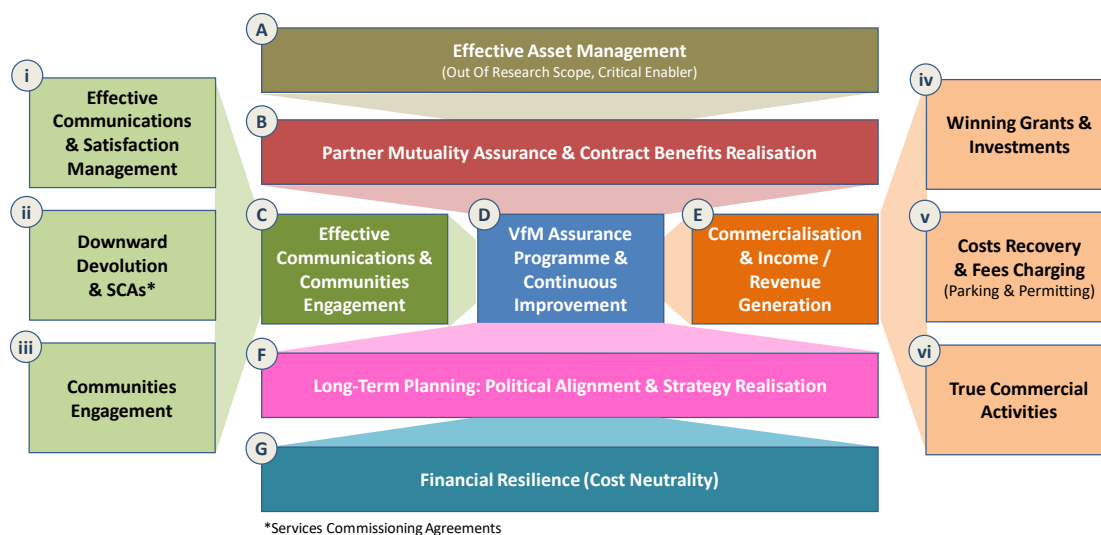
A
Effective Asset Management
(Out Of Research Scope, Critical Enabler)

i
Effective Communications & Satisfaction Management

ii
Downward Devolution & SCAs*

iii
Communities Engagement

B
Partner Mutuality Assurance & Contract Benefits Realisation

C
Effective Communications & Communities Engagement

D
VfM Assurance Programme & Continuous Improvement

E
Commercialisation & Income / Revenue Generation

F
Long-Term Planning: Political Alignment & Strategy Realisation

G
Financial Resilience (Cost Neutrality)

iv
Winning Grants & Investments

v
Costs Recovery & Fees Charging
(Parking & Permitting)

vi
True Commercial Activities

*Services Commissioning Agreements